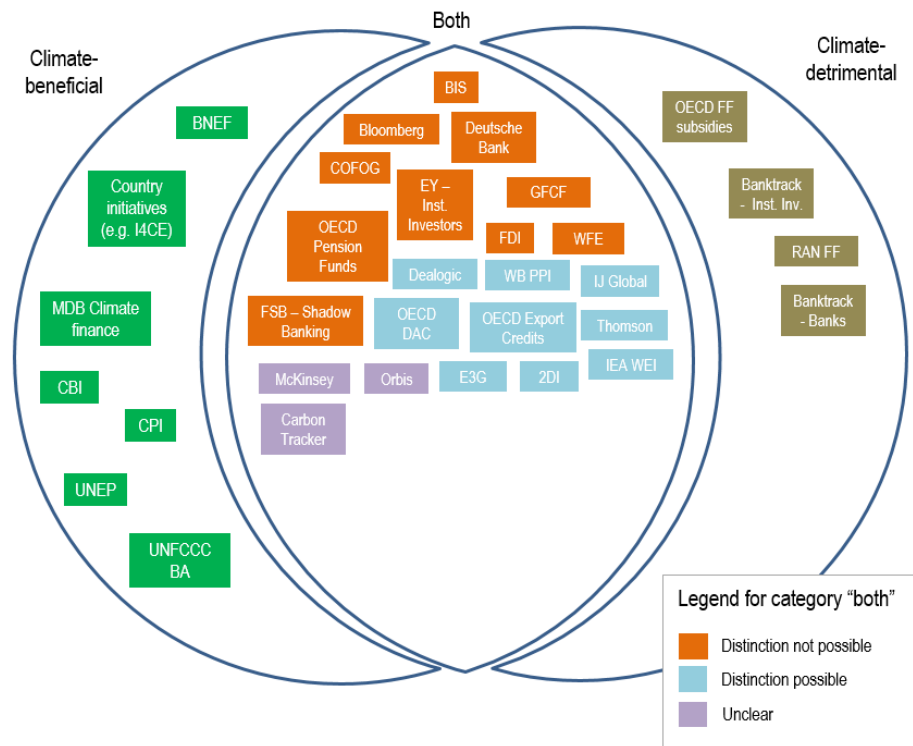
Both

Climate-beneficial

Climate-detrimental

BNEF

Country initiatives (e.g. I4CE)

MDB Climate finance

CBI

CPI

UNEP

UNFCCC BA

BIS

Bloomberg

Deutsche Bank

COFOG

EY – Inst. Investors

GFCF

OECD Pension Funds

FDI

WFE

Dealogic

WB PPI

IJ Global

FSB – Shadow Banking

OECD DAC

OECD Export Credits

Thomson

McKinsey

Orbis

E3G

2DI

IEA WEI

Carbon Tracker

OECD FF subsidies

Banktrack - Inst. Inv.

RAN FF

Banktrack - Banks

Legend for category "both"

Distinction not possible

Distinction possible

Unclear